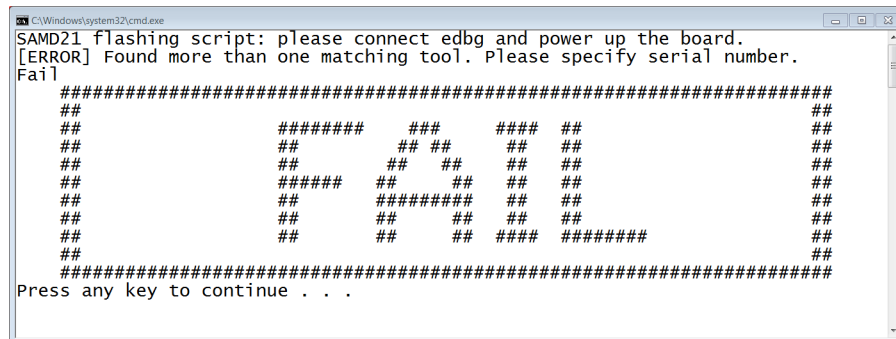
C:\Windows\system32\cmd.exe

SAMD21 flashing script: please connect edbg and power up the board.
[ERROR] Found more than one matching tool. Please specify serial number.
Fail

```
    ##########################################################################
    ##                                                                      ##
    ##                  ########    ###     ####  ##                        ##
    ##                  ##         ## ##     ##   ##                        ##
    ##                  ##        ##   ##    ##   ##                        ##
    ##                  ######   ##     ##   ##   ##                        ##
    ##                  ##       #########   ##   ##                        ##
    ##                  ##       ##     ##   ##   ##                        ##
    ##                  ##       ##     ##  ####  ########                  ##
    ##                                                                      ##
    ##########################################################################
```

Press any key to continue . . .